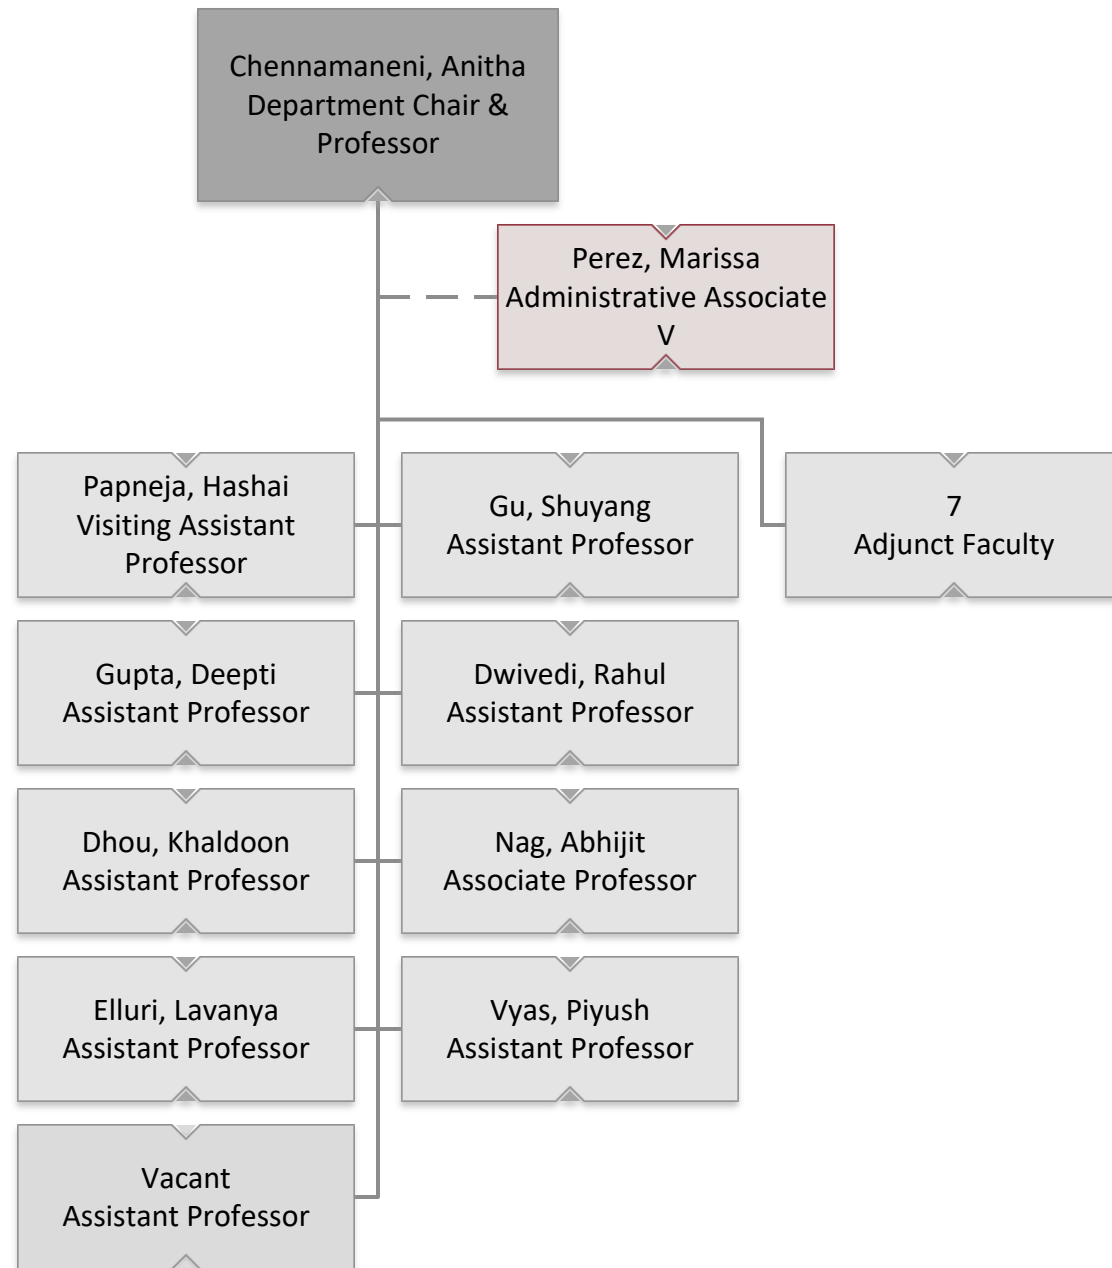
Chennamaneni, Anitha
Department Chair & Professor

Perez, Marissa
Administrative Associate V

Papneja, Hashai
Visiting Assistant Professor

Gu, Shuyang
Assistant Professor

7
Adjunct Faculty

Gupta, Deepti
Assistant Professor

Dwivedi, Rahul
Assistant Professor

Dhou, Khaldoon
Assistant Professor

Nag, Abhijit
Associate Professor

Elluri, Lavanya
Assistant Professor

Vyas, Piyush
Assistant Professor

Vacant
Assistant Professor